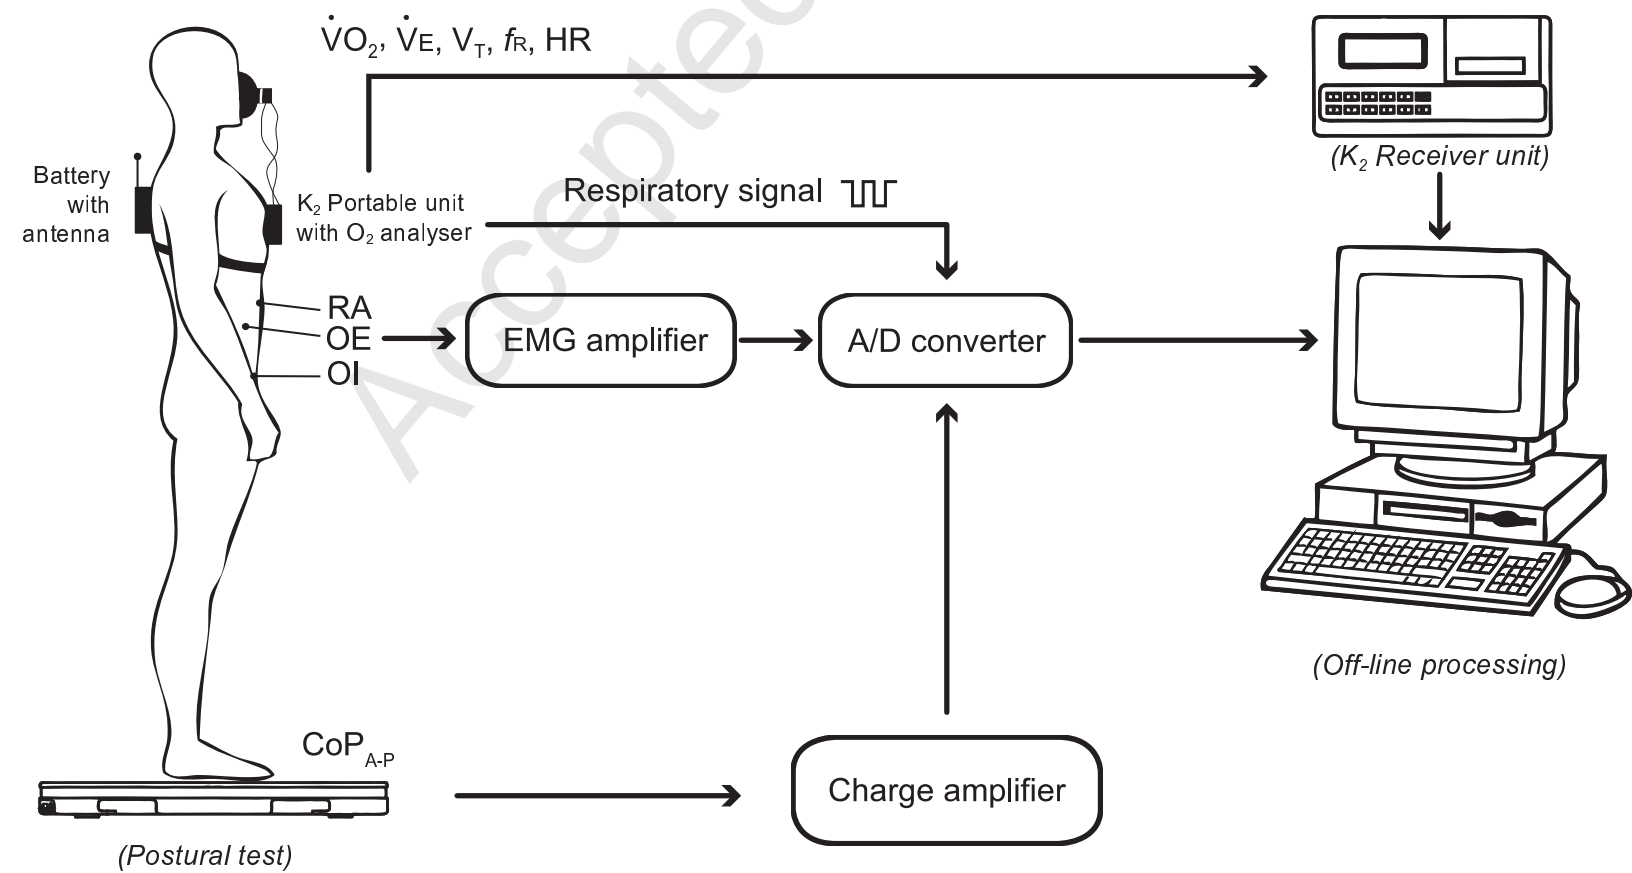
$\dot{V}O_2$, $\dot{V}E$, $V_T$, $f_R$, HR

Accepted

$(K_2$ Receiver unit)

Battery with antenna

$K_2$ Portable unit with $O_2$ analyser

Respiratory signal

RA

OE

OI

EMG amplifier

A/D converter

$CoP_{A-P}$

Charge amplifier

(Off-line processing)

(Postural test)